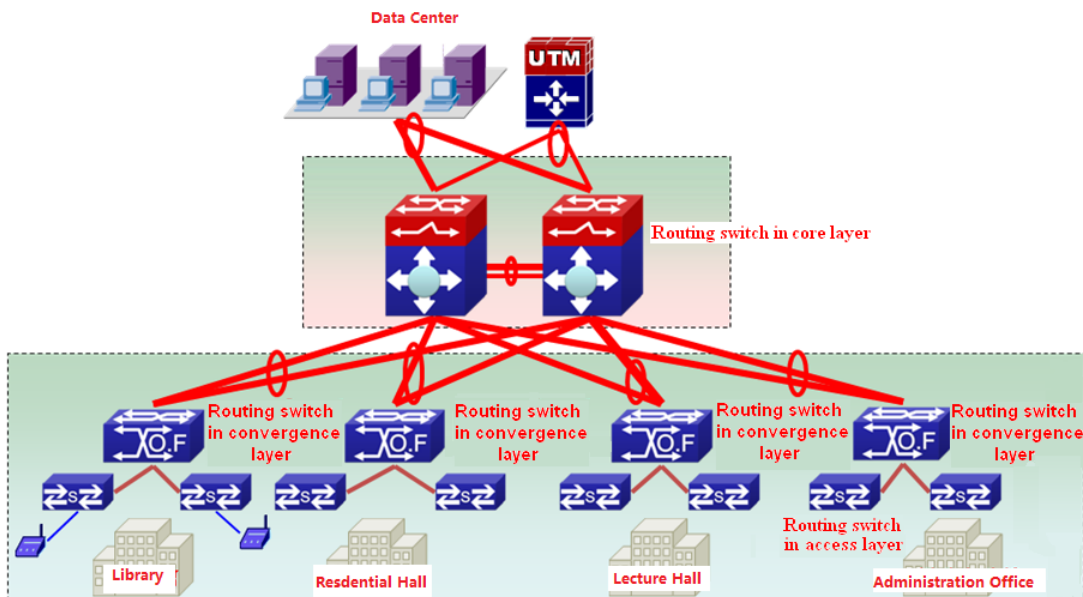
Data Center

UTM

Routing switch in core layer

Routing switch in convergence layer

Routing switch in convergence layer

Routing switch in convergence layer

Routing switch in convergence layer

Routing switch in access layer

Library

Resdential Hall

Lecture Hall

Administration Office